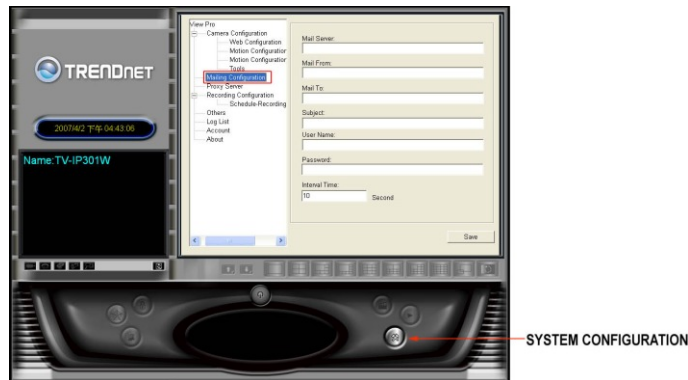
TRENDnet

2007/4/2 下午 04:43:06

Name:TV-IP301W

View Pro
Camera Configuration
Web Configuration
Motion Configuratior
Motion Configuratior
Tools
Mailing Configuration
Proxy Server
Recording Configuration
Schedule-Recording
Others
Log List
Account
About

Mail Server:

Mail From:

Mail To:

Subject:

User Name:

Password:

Interval Time:
10
Second

Save

SYSTEM CONFIGURATION